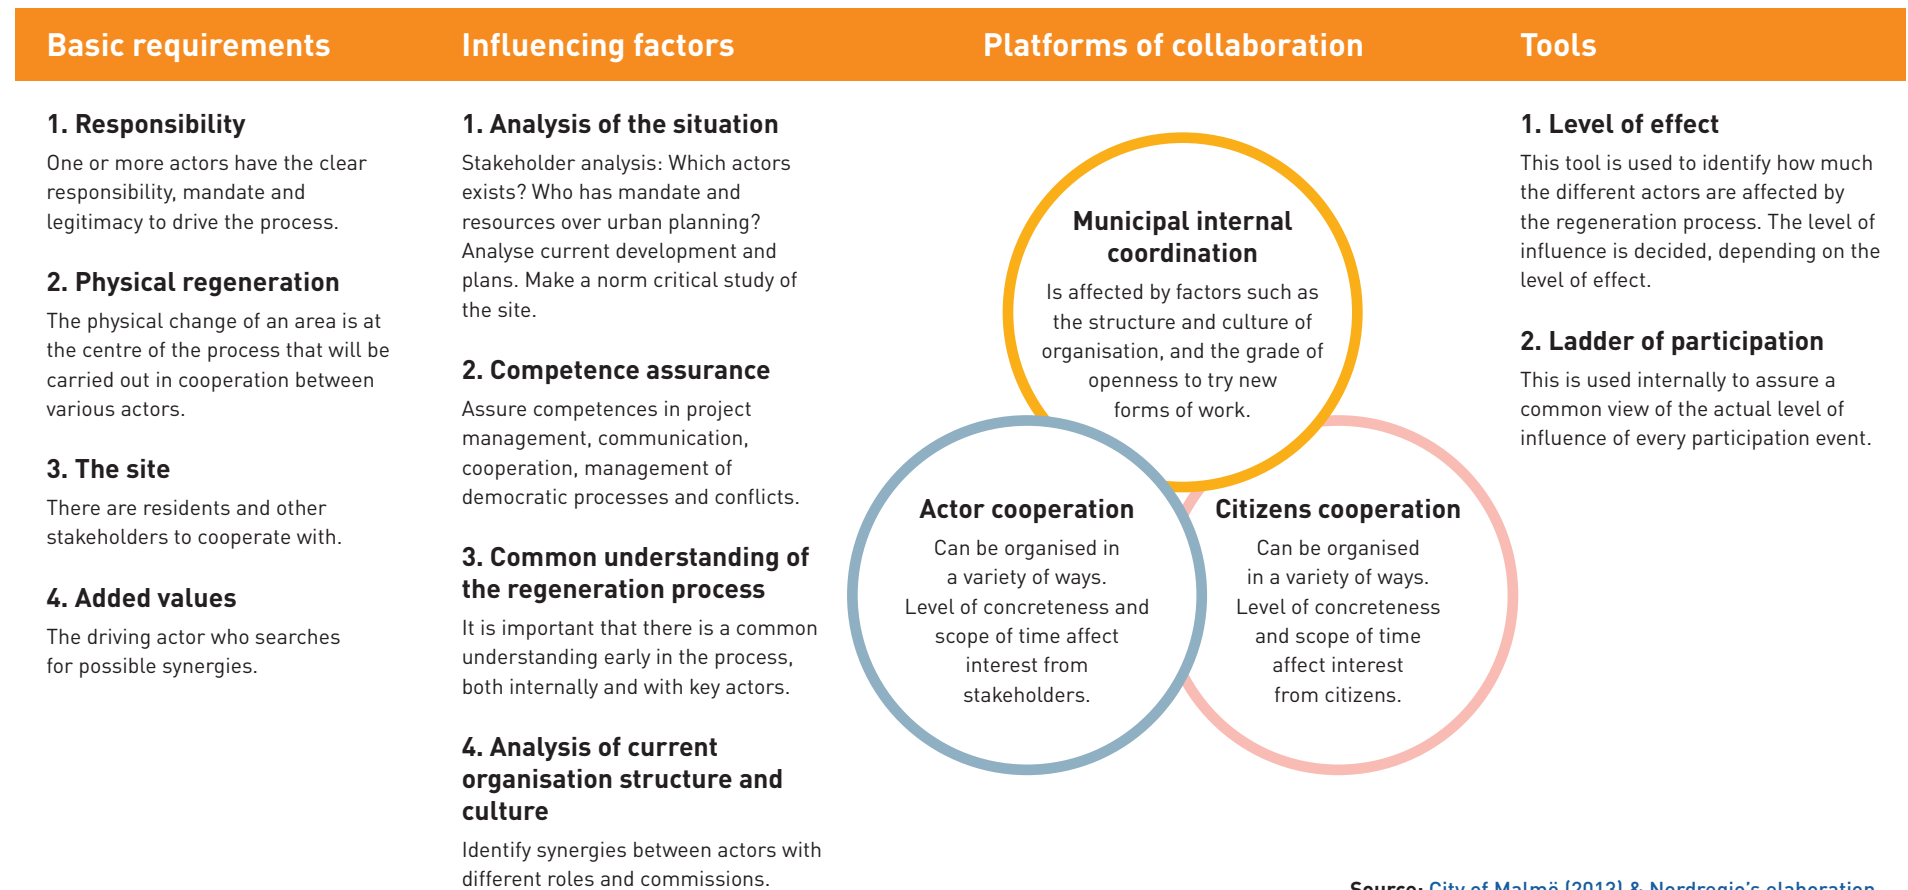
Basic requirements

1. Responsibility

One or more actors have the clear responsibility, mandate and legitimacy to drive the process.

2. Physical regeneration

The physical change of an area is at the centre of the process that will be carried out in cooperation between various actors.

3. The site

There are residents and other stakeholders to cooperate with.

4. Added values

The driving actor who searches for possible synergies.

Influencing factors

1. Analysis of the situation

Stakeholder analysis: Which actors exists? Who has mandate and resources over urban planning? Analyse current development and plans. Make a norm critical study of the site.

2. Competence assurance

Assure competences in project management, communication, cooperation, management of democratic processes and conflicts.

3. Common understanding of the regeneration process

It is important that there is a common understanding early in the process, both internally and with key actors.

4. Analysis of current organisation structure and culture

Identify synergies between actors with different roles and commissions.

Platforms of collaboration

Municipal internal coordination

Is affected by factors such as the structure and culture of organisation, and the grade of openness to try new forms of work.

Actor cooperation

Can be organised in a variety of ways. Level of concreteness and scope of time affect interest from stakeholders.

Citizens cooperation

Can be organised in a variety of ways. Level of concreteness and scope of time affect interest from citizens.

Tools

1. Level of effect

This tool is used to identify how much the different actors are affected by the regeneration process. The level of influence is decided, depending on the level of effect.

2. Ladder of participation

This is used internally to assure a common view of the actual level of influence of every participation event.

Source: City of Malmö (2013) & Nordregio's elaboration